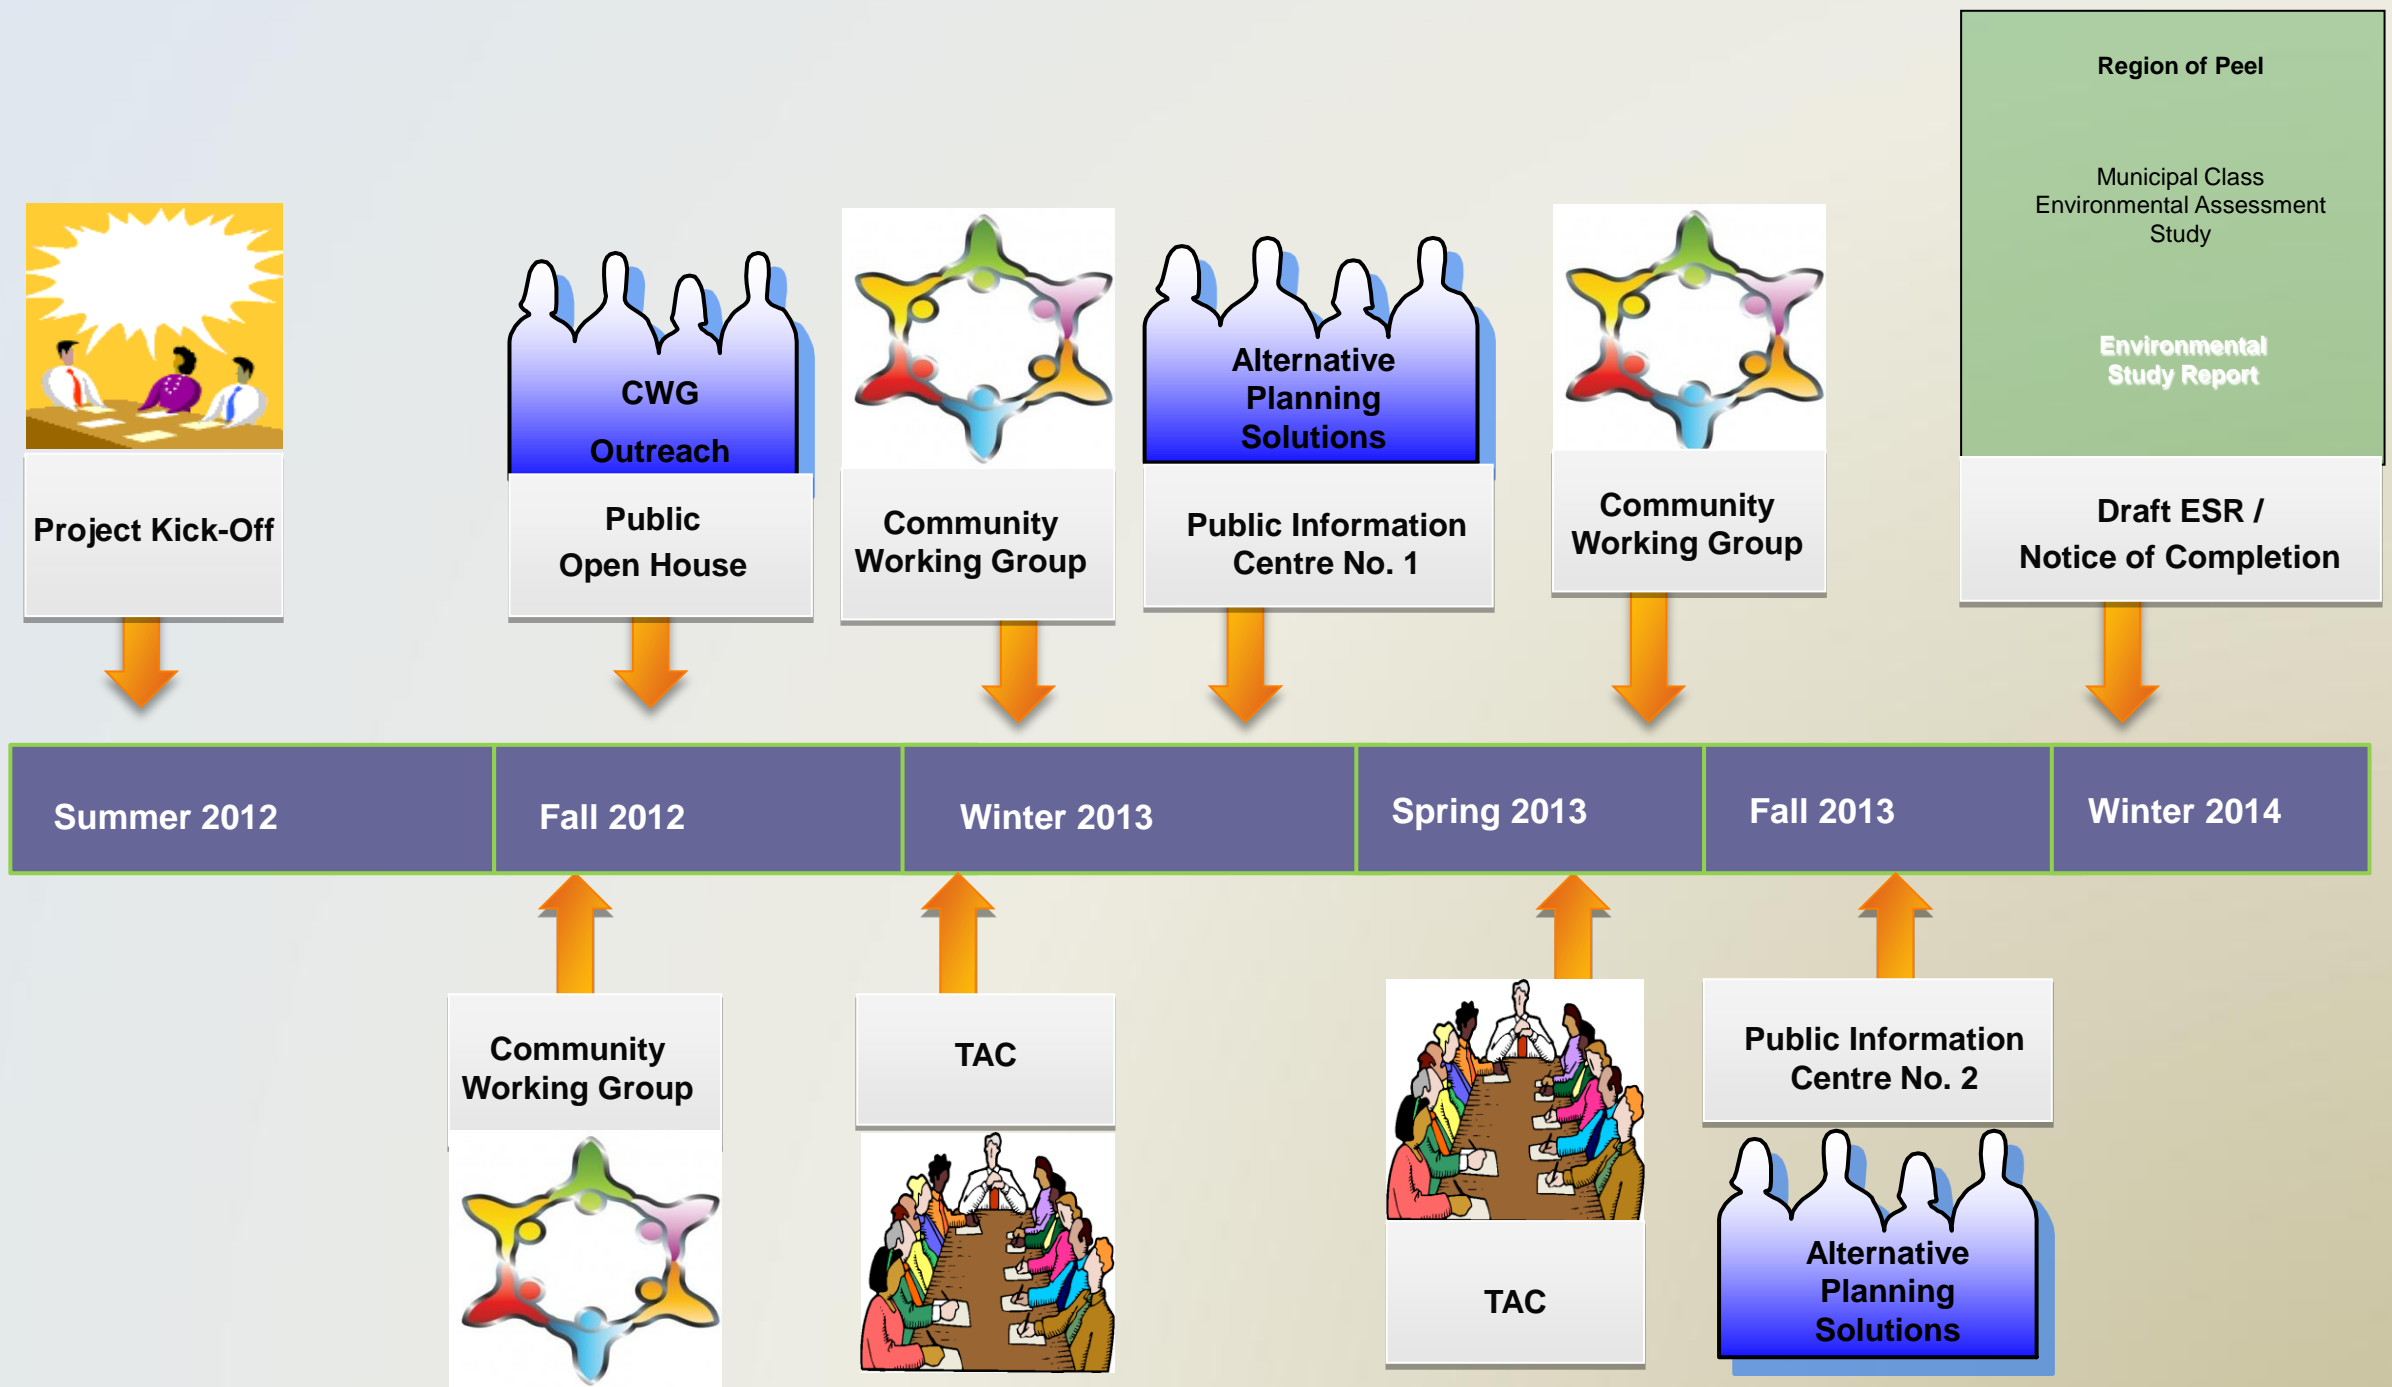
Region of Peel

Municipal Class Environmental Assessment Study

Environmental Study Report

Project Kick-Off

CWG

Outreach

Public Open House

Community Working Group

Alternative Planning Solutions

Public Information Centre No. 1

Community Working Group

Draft ESR / Notice of Completion

| Summer 2012 | Fall 2012 | Winter 2013 | Spring 2013 | Fall 2013 | Winter 2014 |
|---|---|---|---|---|---|

Community Working Group

TAC

TAC

Public Information Centre No. 2

Alternative Planning Solutions